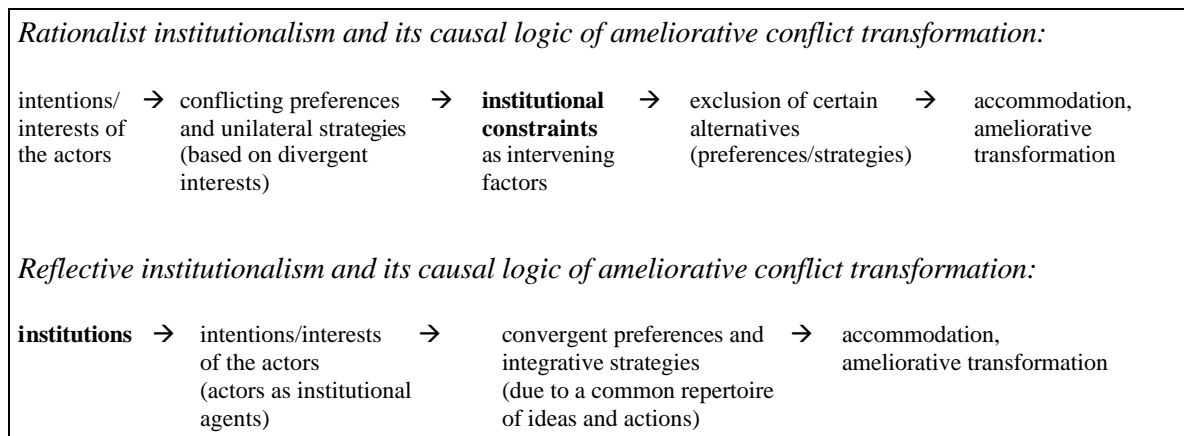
*Rationalist institutionalism and its causal logic of ameliorative conflict transformation:*

intentions/ interests of the actors → conflicting preferences and unilateral strategies (based on divergent interests) → **institutional constraints** as intervening factors → exclusion of certain alternatives (preferences/strategies) → accommodation, ameliorative transformation

*Reflective institutionalism and its causal logic of ameliorative conflict transformation:*

**institutions** → intentions/interests of the actors (actors as institutional agents) → convergent preferences and integrative strategies (due to a common repertoire of ideas and actions) → accommodation, ameliorative transformation